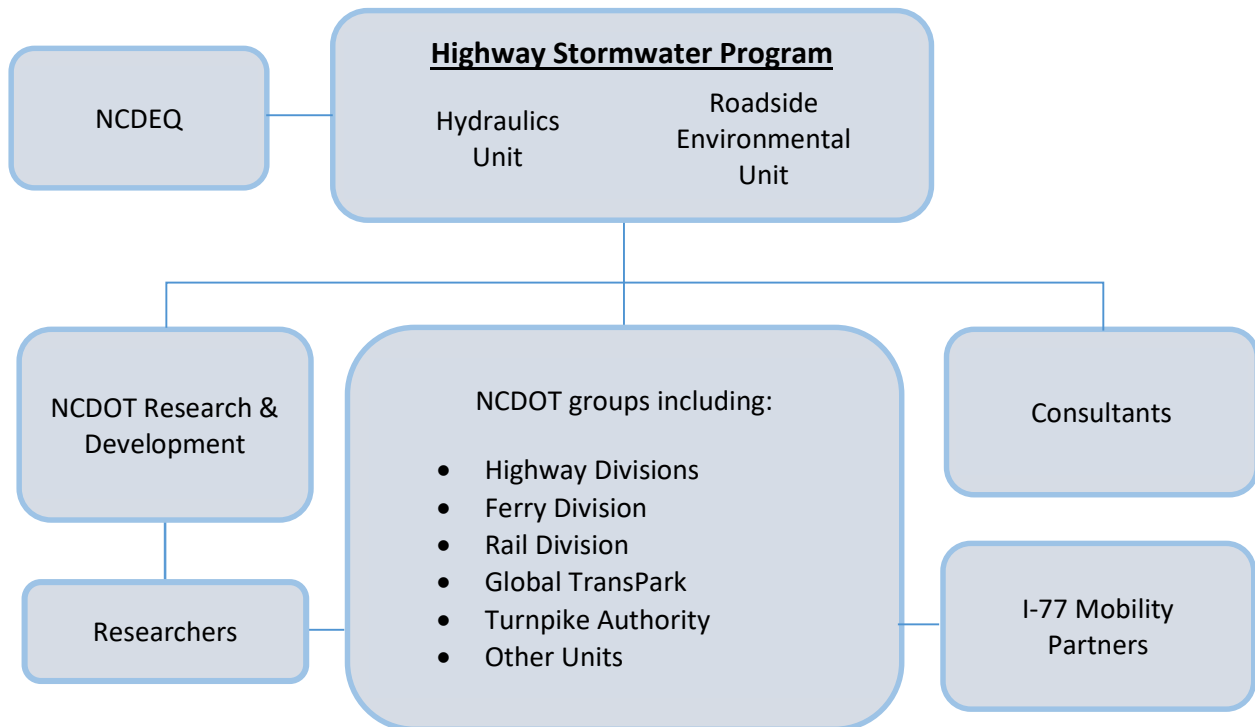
NCDEQ

Highway Stormwater Program

Hydraulics Unit

Roadside Environmental Unit

NCDOT Research & Development

NCDOT groups including:

- Highway Divisions
- Ferry Division
- Rail Division
- Global TransPark
- Turnpike Authority
- Other Units

Consultants

Researchers

I-77 Mobility Partners